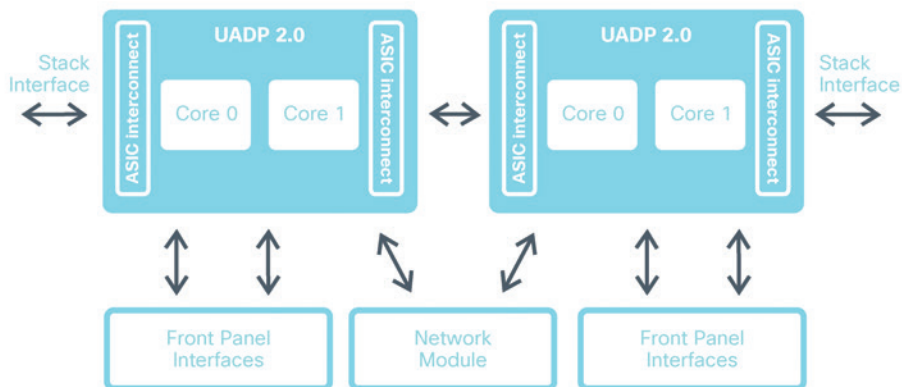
Stack Interface

ASIC interconnect

UADP 2.0

Core 0

Core 1

ASIC interconnect

ASIC interconnect

UADP 2.0

Core 0

Core 1

ASIC interconnect

Stack Interface

Front Panel Interfaces

Network Module

Front Panel Interfaces